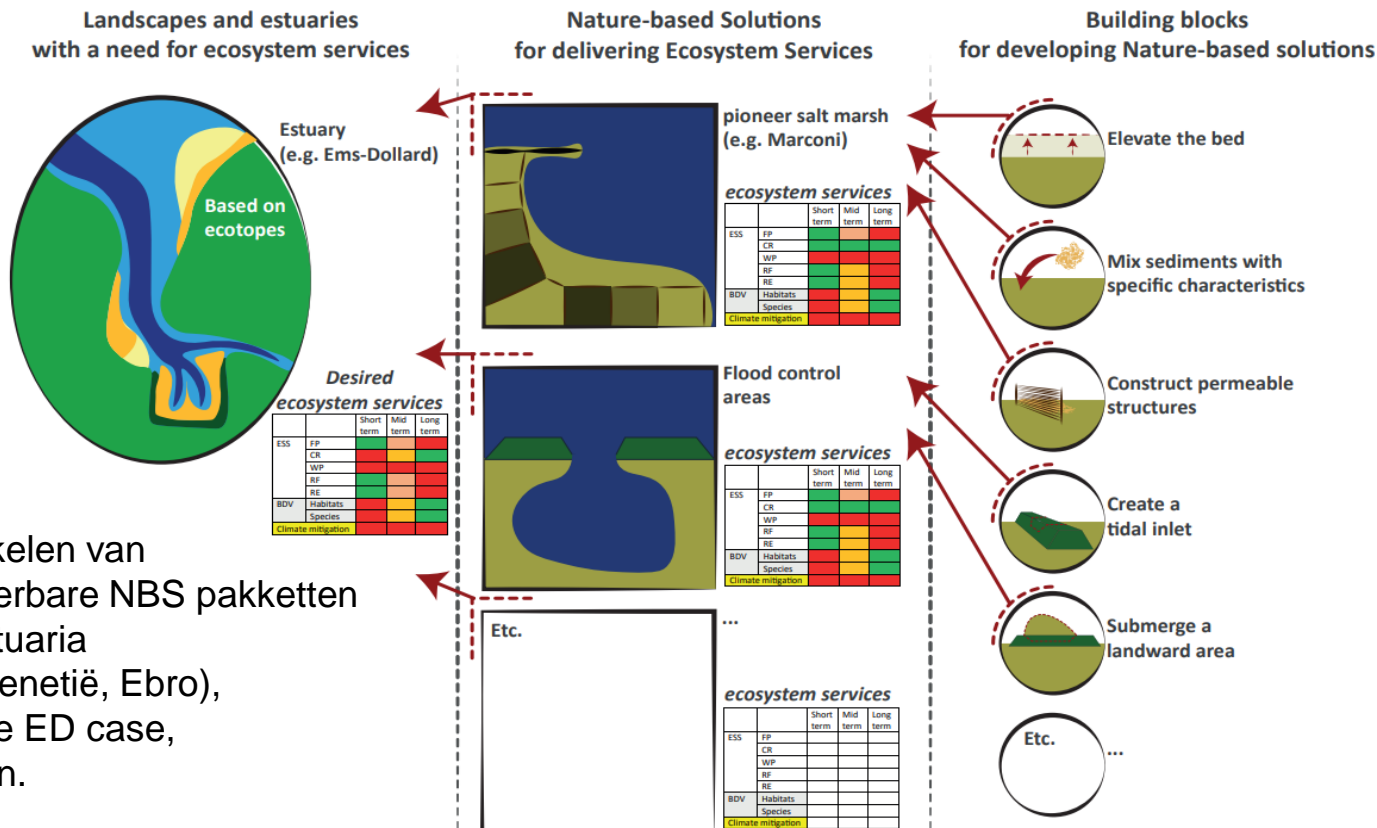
Landscapes and estuaries with a need for ecosystem services

Nature-based Solutions for delivering Ecosystem Services

Building blocks for developing Nature-based solutions

Estuary (e.g. Ems-Dollard)

Based on ecotopes

Desired ecosystem services

| | | Short term | Mid term | Long term |
|---|---|---|---|---|
| ESS | FP | | | |
| | CR | | | |
| | WP | | | |
| | RF | | | |
| | RE | | | |
| BDV | Habitats | | | |
| | Species | | | |
| Climate mitigation | | | | |

kelen van
erbare NBS pakketten
tuaria
enetië, Ebro),
e ED case,
n.

pioneer salt marsh (e.g. Marconi)

ecosystem services

| | | Short term | Mid term | Long term |
|---|---|---|---|---|
| ESS | FP | | | |
| | CR | | | |
| | WP | | | |
| | RF | | | |
| | RE | | | |
| BDV | Habitats | | | |
| | Species | | | |
| Climate mitigation | | | | |

Flood control areas

ecosystem services

| | | Short term | Mid term | Long term |
|---|---|---|---|---|
| ESS | FP | | | |
| | CR | | | |
| | WP | | | |
| | RF | | | |
| | RE | | | |
| BDV | Habitats | | | |
| | Species | | | |
| Climate mitigation | | | | |

Etc.

...

ecosystem services

| | | Short term | Mid term | Long term |
|---|---|---|---|---|
| ESS | FP | | | |
| | CR | | | |
| | WP | | | |
| | RF | | | |
| | RE | | | |
| BDV | Habitats | | | |
| | Species | | | |
| Climate mitigation | | | | |

Elevate the bed

Mix sediments with specific characteristics

Construct permeable structures

Create a tidal inlet

Submerge a landward area

Etc.

...